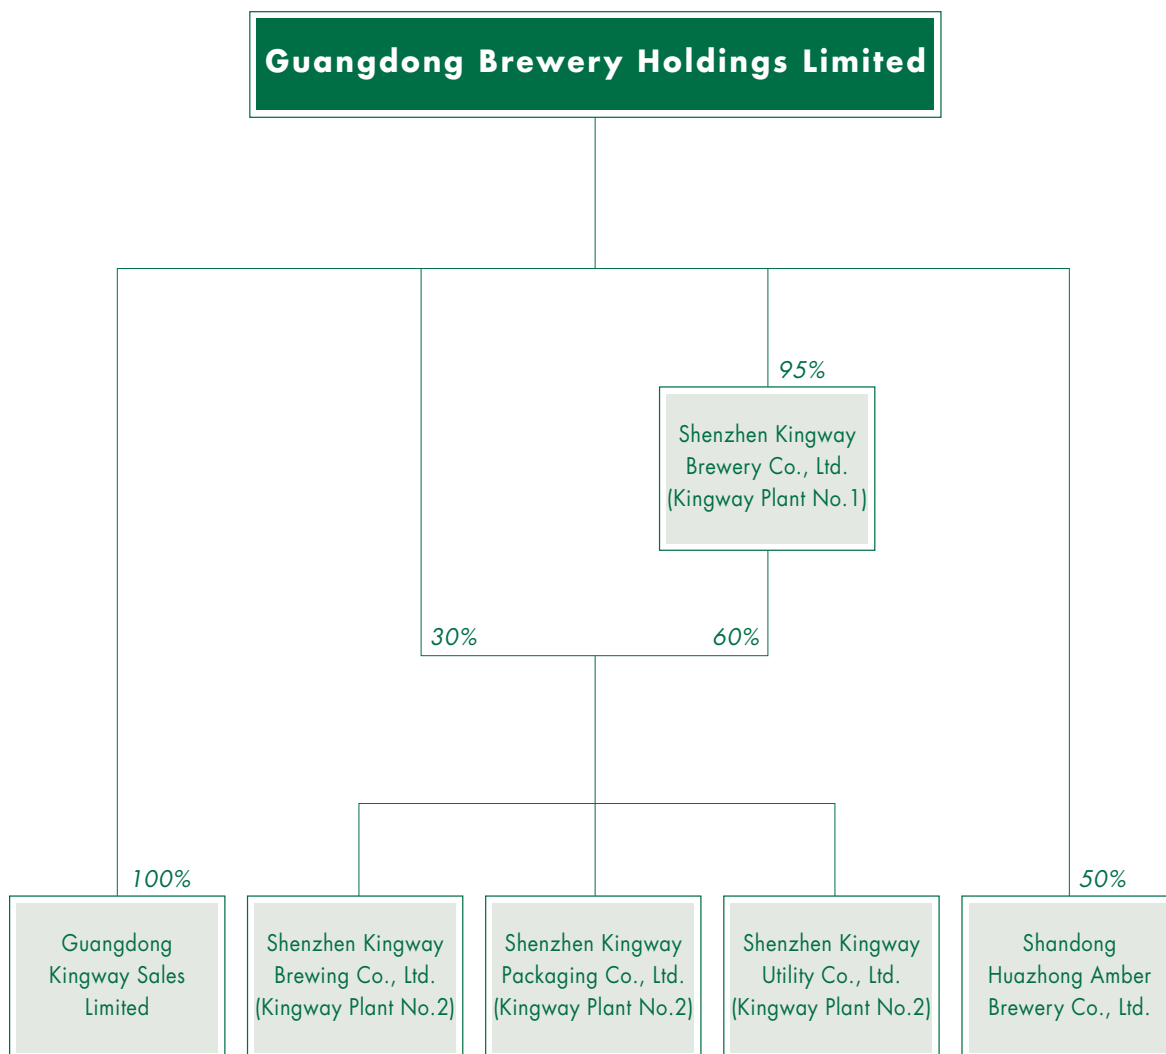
Guangdong Brewery Holdings Limited

95%

Shenzhen Kingway Brewery Co., Ltd. (Kingway Plant No.1)

30%

60%

100%

Guangdong Kingway Sales Limited

Shenzhen Kingway Brewing Co., Ltd. (Kingway Plant No.2)

Shenzhen Kingway Packaging Co., Ltd. (Kingway Plant No.2)

Shenzhen Kingway Utility Co., Ltd. (Kingway Plant No.2)

50%

Shandong Huazhong Amber Brewery Co., Ltd.